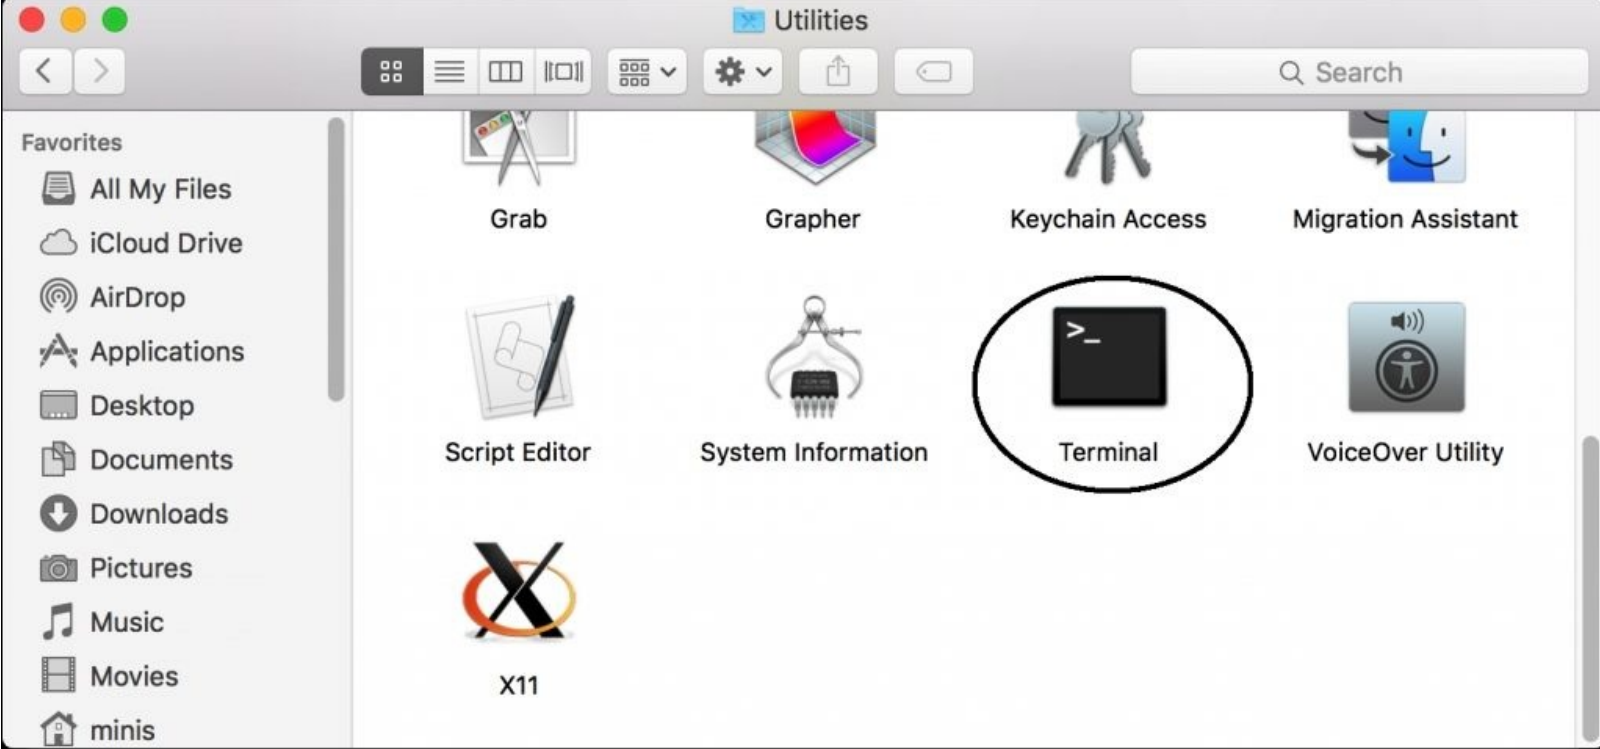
Utilities

Search

Favorites
All My Files
iCloud Drive
AirDrop
Applications
Desktop
Documents
Downloads
Pictures
Music
Movies
minis

Grab
Grapher
Keychain Access
Migration Assistant
Script Editor
System Information
>_
Terminal
VoiceOver Utility
X11